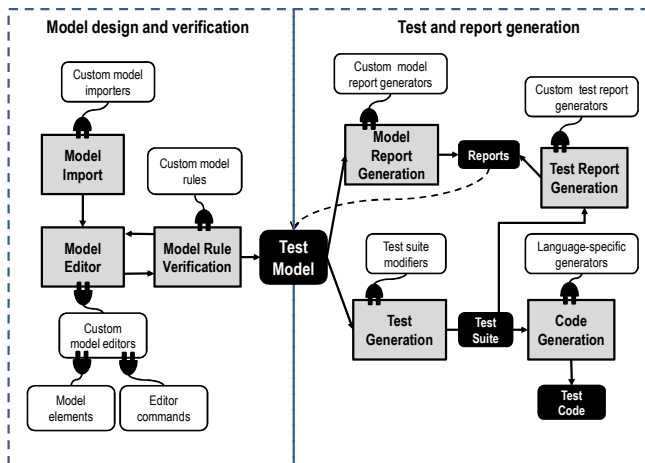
Model design and verification

Custom model importers

Model Import

Custom model rules

Model Editor

Model Rule Verification

Custom model editors

Model elements

Editor commands

Test Model

Test and report generation

Custom model report generators

Model Report Generation

Reports

Custom test report generators

Test Report Generation

Test suite modifiers

Language-specific generators

Test Generation

Test Suite

Code Generation

Test Code